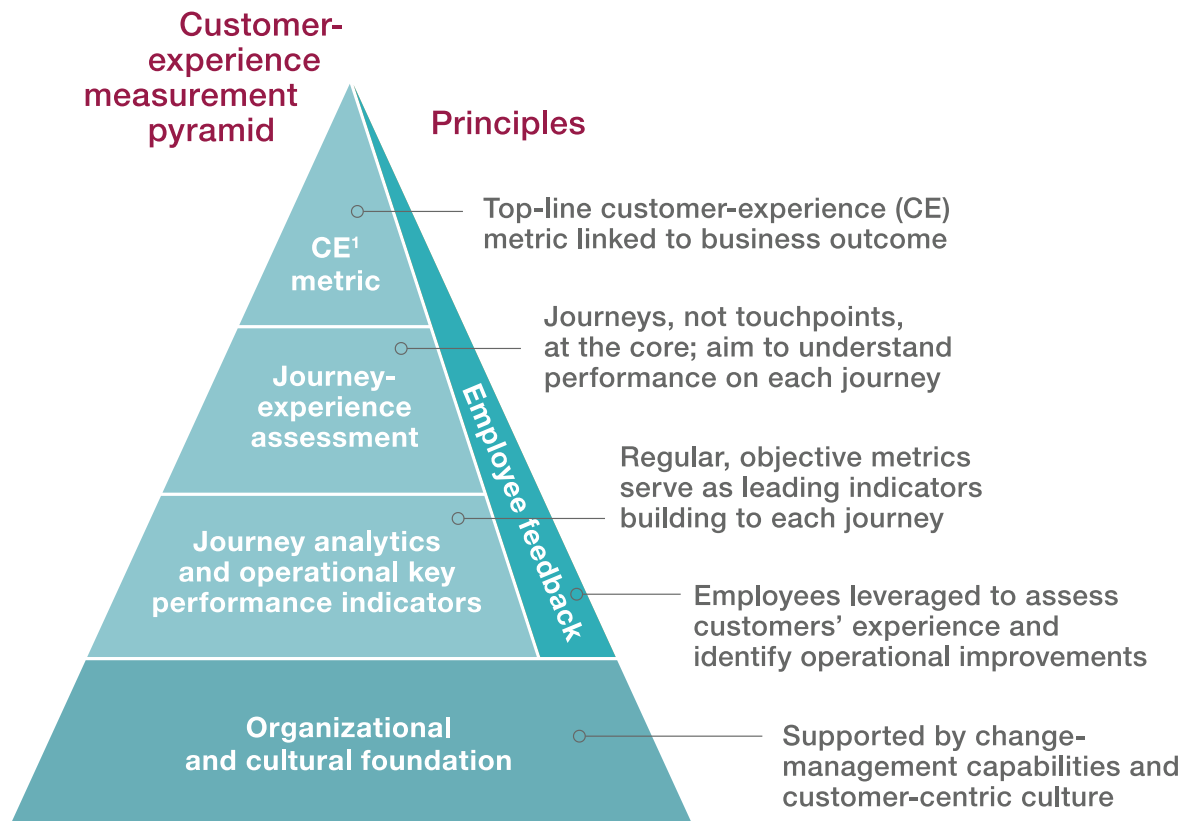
Customer-experience measurement pyramid

Principles

CE$^1$ metric

Top-line customer-experience (CE) metric linked to business outcome

Journey-experience assessment

Journeys, not touchpoints, at the core; aim to understand performance on each journey

Journey analytics and operational key performance indicators

Regular, objective metrics serve as leading indicators building to each journey

Employee feedback

Employees leveraged to assess customers' experience and identify operational improvements

Organizational and cultural foundation

Supported by change-management capabilities and customer-centric culture